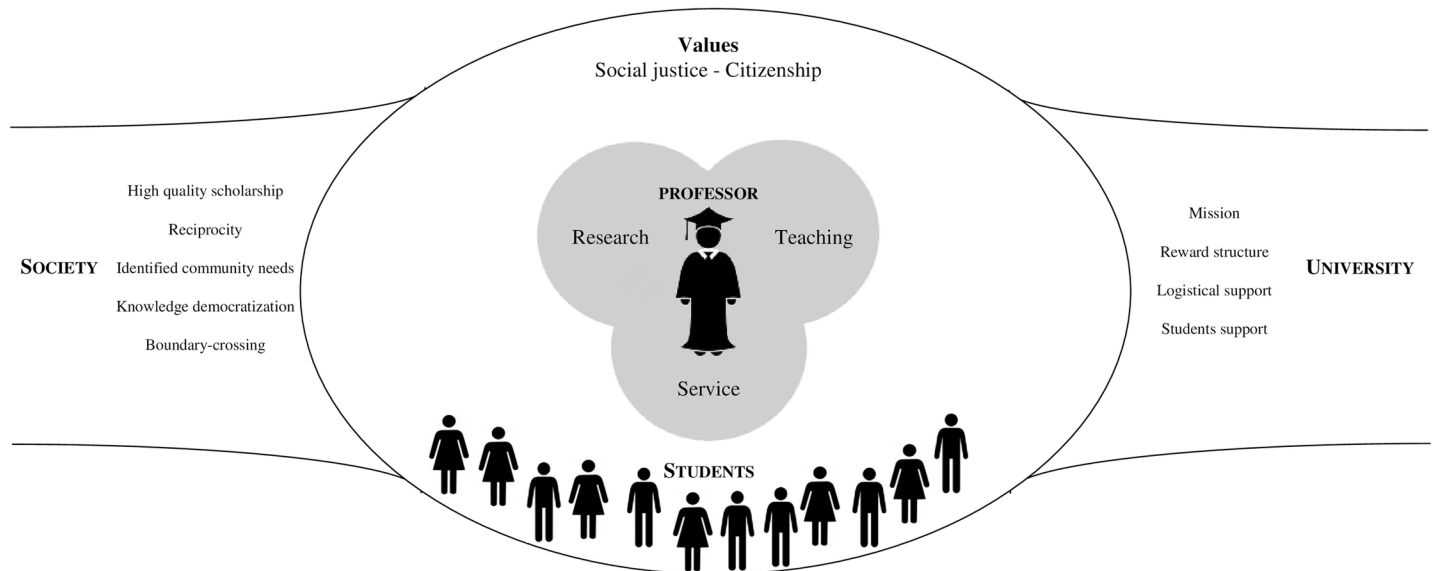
Values
Social justice - Citizenship

SOCIETY

High quality scholarship

Reciprocity

Identified community needs

Knowledge democratization

Boundary-crossing

PROFESSOR

Research

Teaching

Service

Mission

Reward structure

Logistical support

Students support

UNIVERSITY

STUDENTS